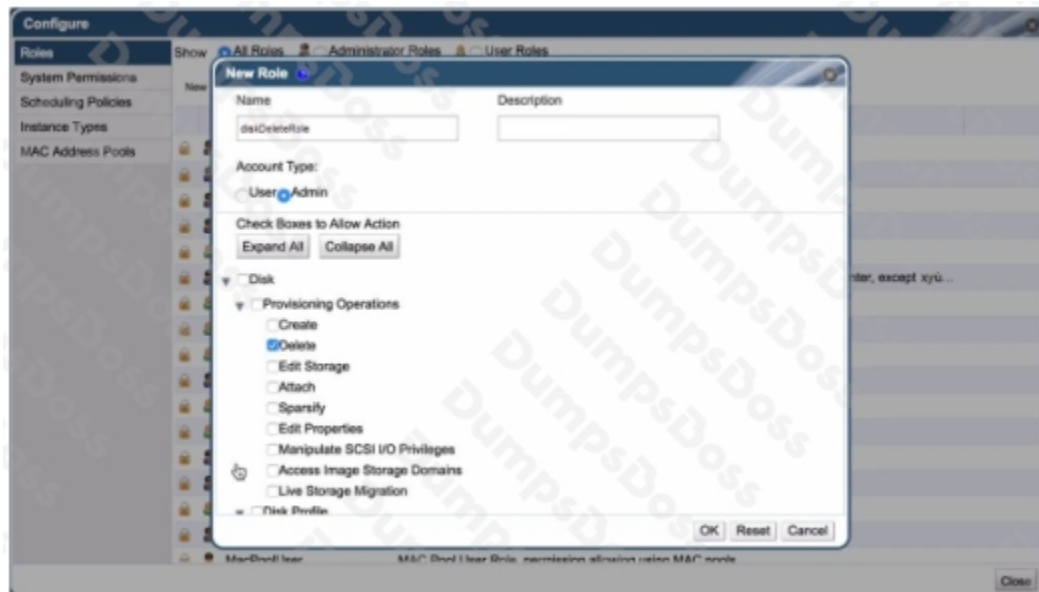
Configure

Roles
System Permissions
Scheduling Policies
Instance Types
MAC Address Pools

Show All Roles Administrator Roles User Roles

New

New Role

Name
diskDeleteRole

Description

Account Type:
User Admin

Check Boxes to Allow Action
Expand All Collapse All

Disk
Provisioning Operations
Create
Delete
Edit Storage
Attach
Sparsify
Edit Properties
Manipulate SCSI I/O Privileges
Access Image Storage Domains
Live Storage Migration
Disk Profile

OK Reset Cancel

nter, except xyù ...

MacPoolUser MAC Pool User Role, permission allowing using MAC pools

Close